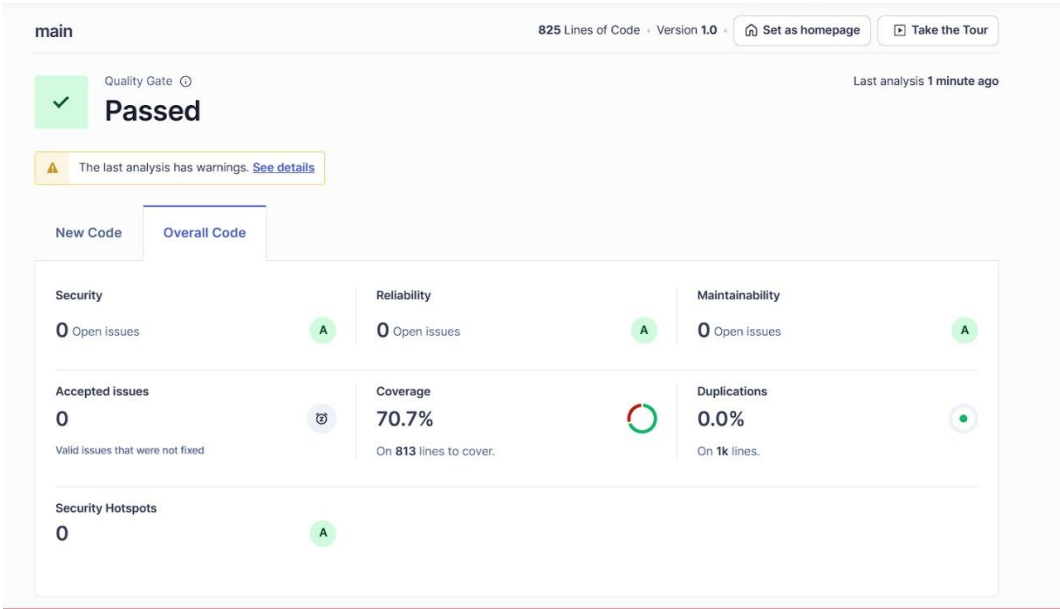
main

825 Lines of Code · Version 1.0 · Set as homepage Take the Tour

Quality Gate

Passed

Last analysis 1 minute ago

The last analysis has warnings. See details

New Code Overall Code

Security
0 Open issues A

Reliability
0 Open issues A

Maintainability
0 Open issues A

Accepted issues
0
Valid issues that were not fixed

Coverage
70.7%
On 813 lines to cover.

Duplications
0.0%
On 1k lines.

Security Hotspots
0 A